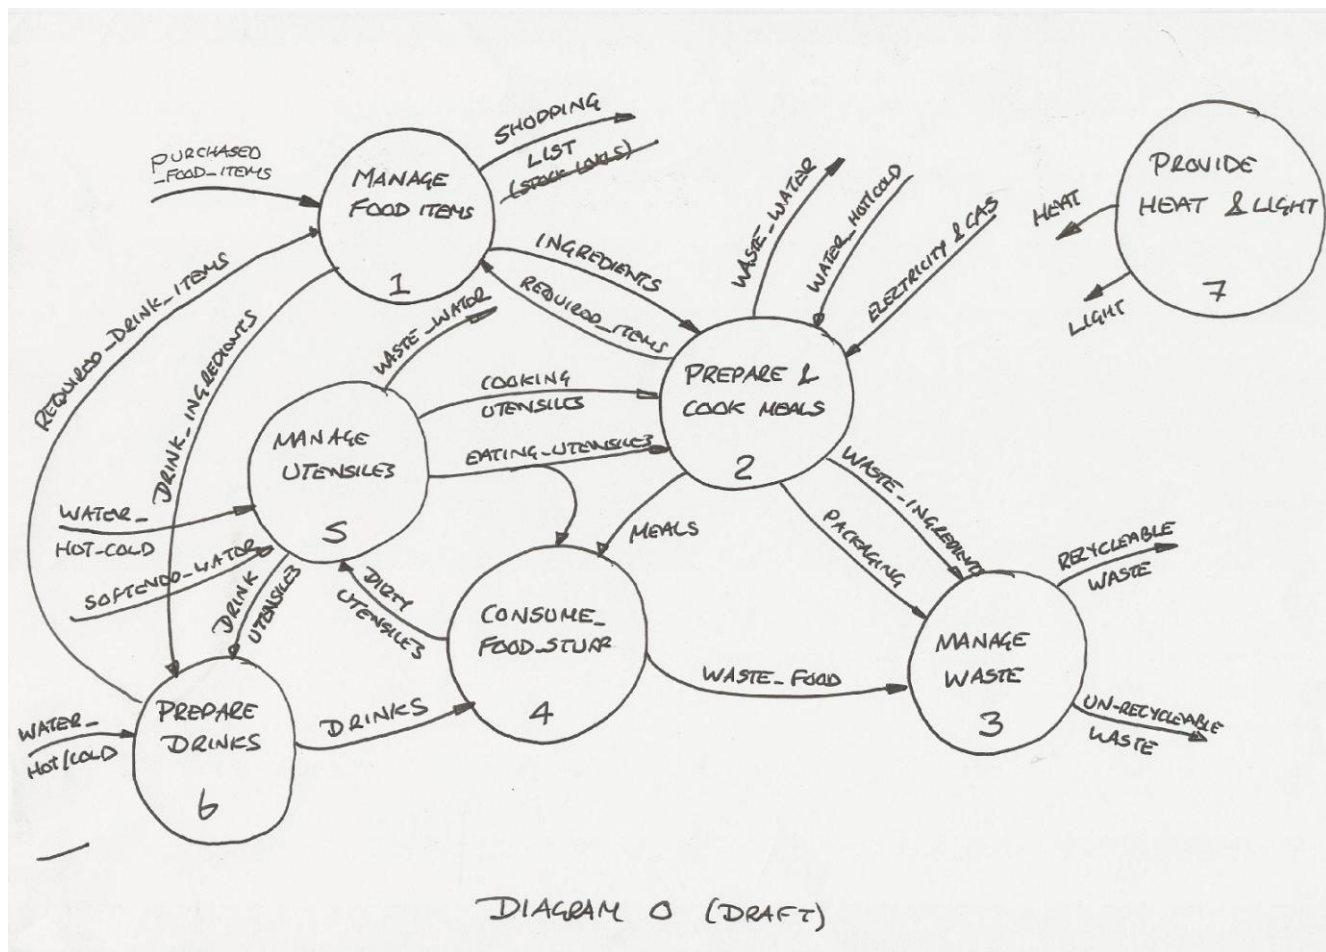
PURCHASED _FOOD_ITEMS

MANAGE FOOD ITEMS
1

SHOPPING LIST (STOCK LEVELS)

INGREDIENTS

REQUIRED_ITEMS

WASTE_WATER

WATER_HOT/COLD

ELECTRICITY & GAS

PROVIDE HEAT & LIGHT
7

HEAT

LIGHT

REQUIRED_DRINK_ITEMS

DRINK_INGREDIENTS

WASTE_WATER

MANAGE UTENSILES
5

COOKING UTENSILES

EATING_UTENSILES

PREPARE & COOK MEALS
2

WATER_ HOT-COLD

SOFTENED_WATER

DRINK UTENSILES

DIRTY UTENSILES

MEALS

WASTE_INGREDIENTS

PACKAGING

CONSUME_ FOOD_STUFF
4

WASTE_FOOD

MANAGE WASTE
3

RECYCLEABLE WASTE

UN-RECYCLEABLE WASTE

WATER_ HOT/COLD

PREPARE DRINKS
6

DRINKS

DIAGRAM 0 (DRAFT)